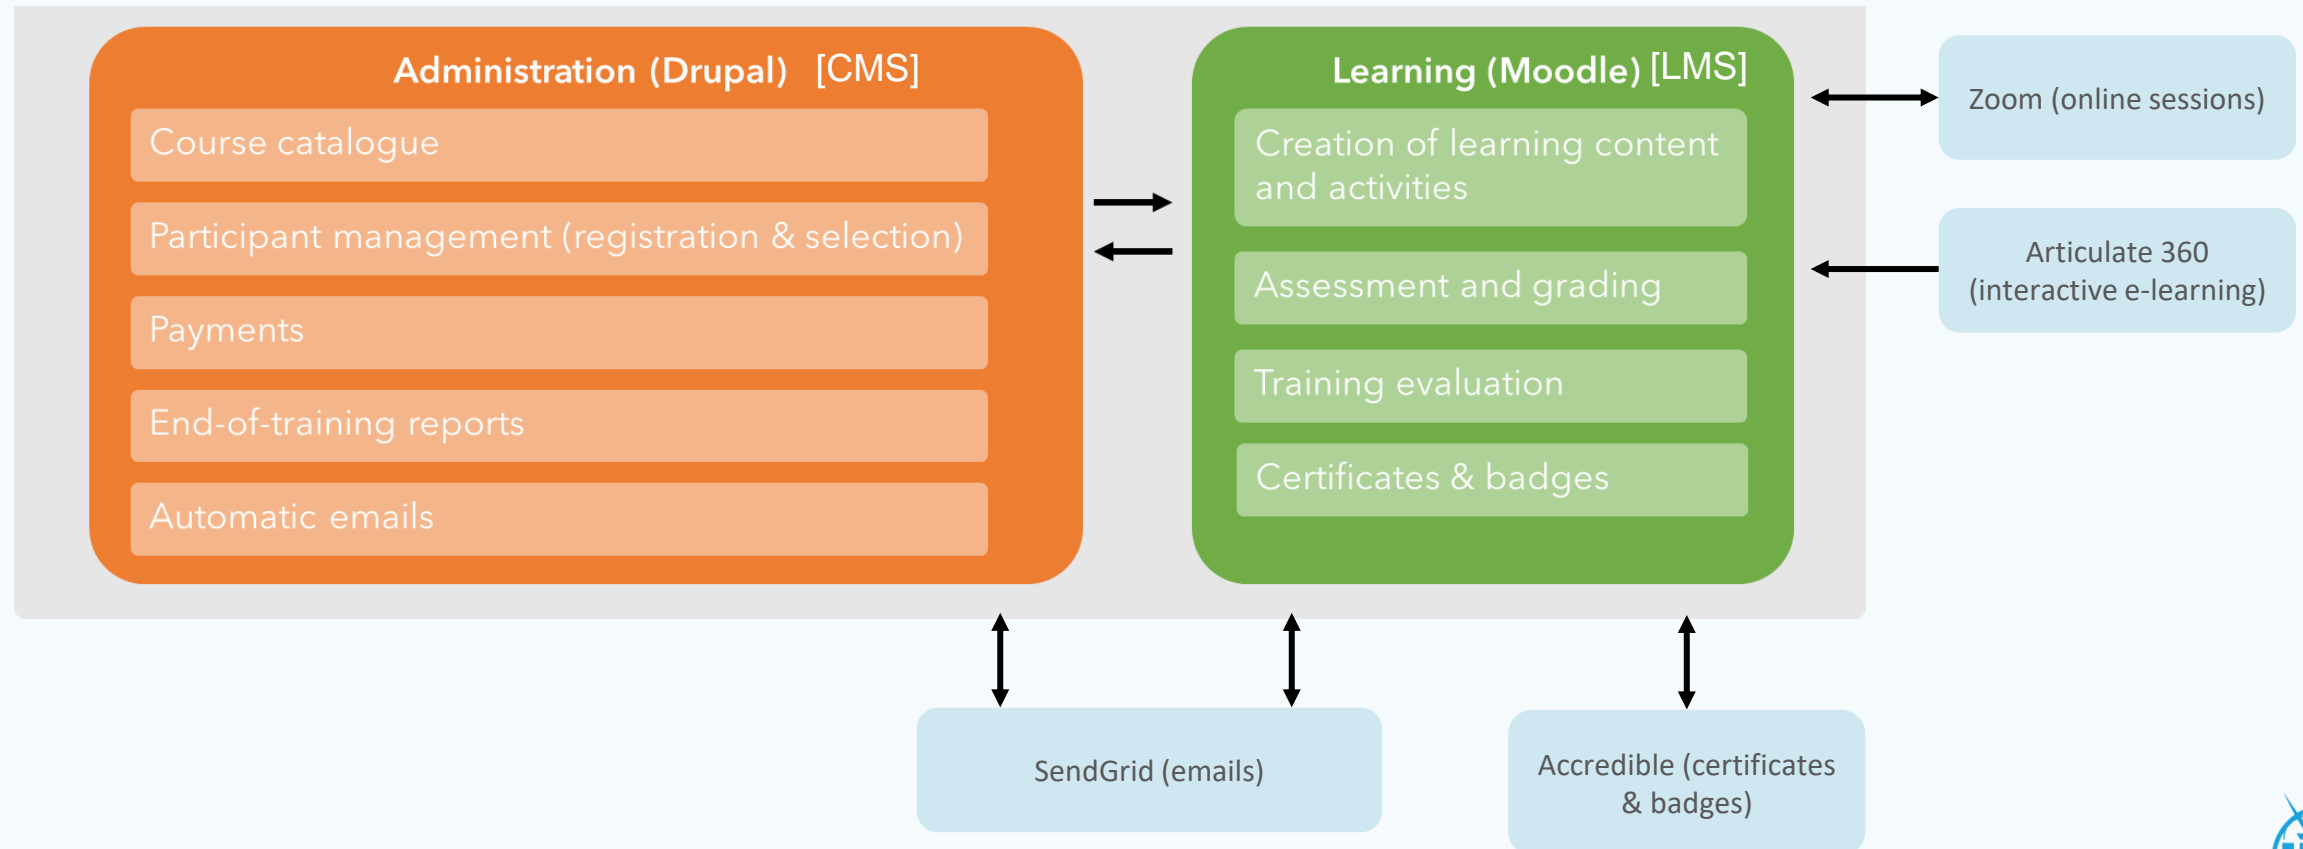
Administration (Drupal) [CMS]

Course catalogue

Participant management (registration & selection)

Payments

End-of-training reports

Automatic emails

Learning (Moodle) [LMS]

Creation of learning content and activities

Assessment and grading

Training evaluation

Certificates & badges

Zoom (online sessions)

Articulate 360 (interactive e-learning)

SendGrid (emails)

Accredible (certificates & badges)